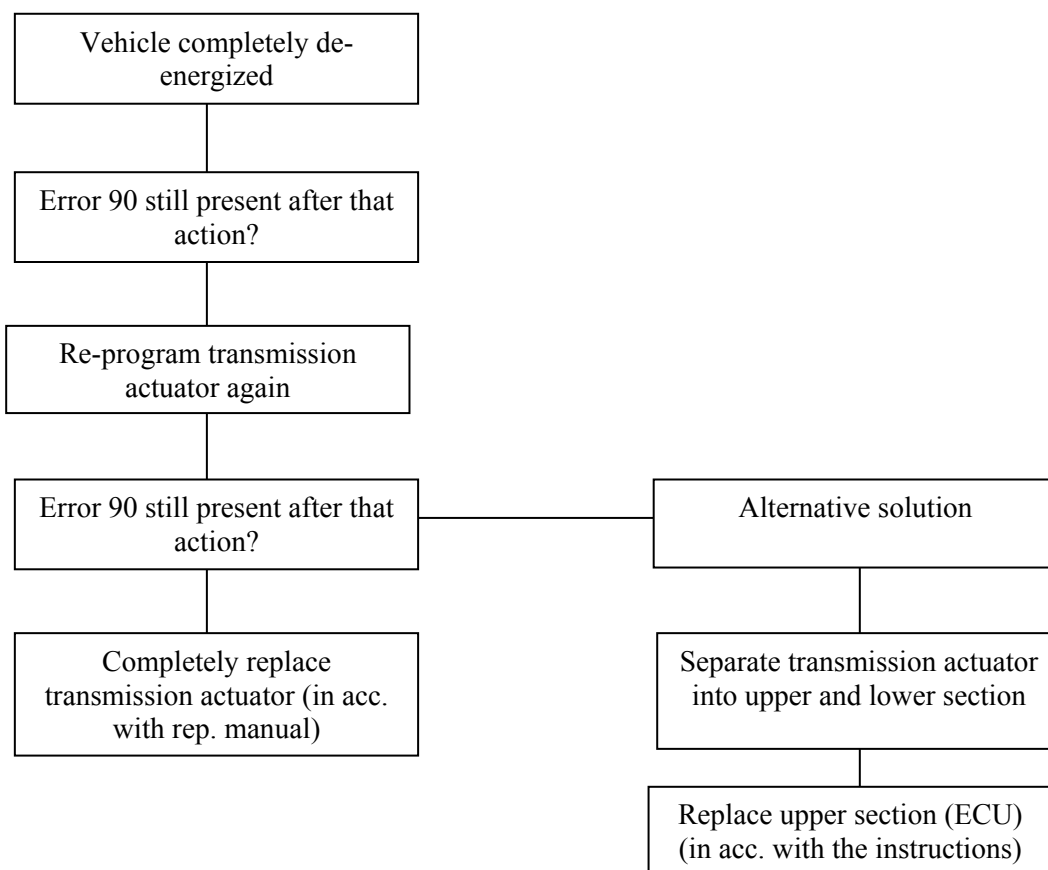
Vehicle completely de-energized

Error 90 still present after that action?

Re-program transmission actuator again

Error 90 still present after that action?

Alternative solution

Completely replace transmission actuator (in acc. with rep. manual)

Separate transmission actuator into upper and lower section

Replace upper section (ECU) (in acc. with the instructions)